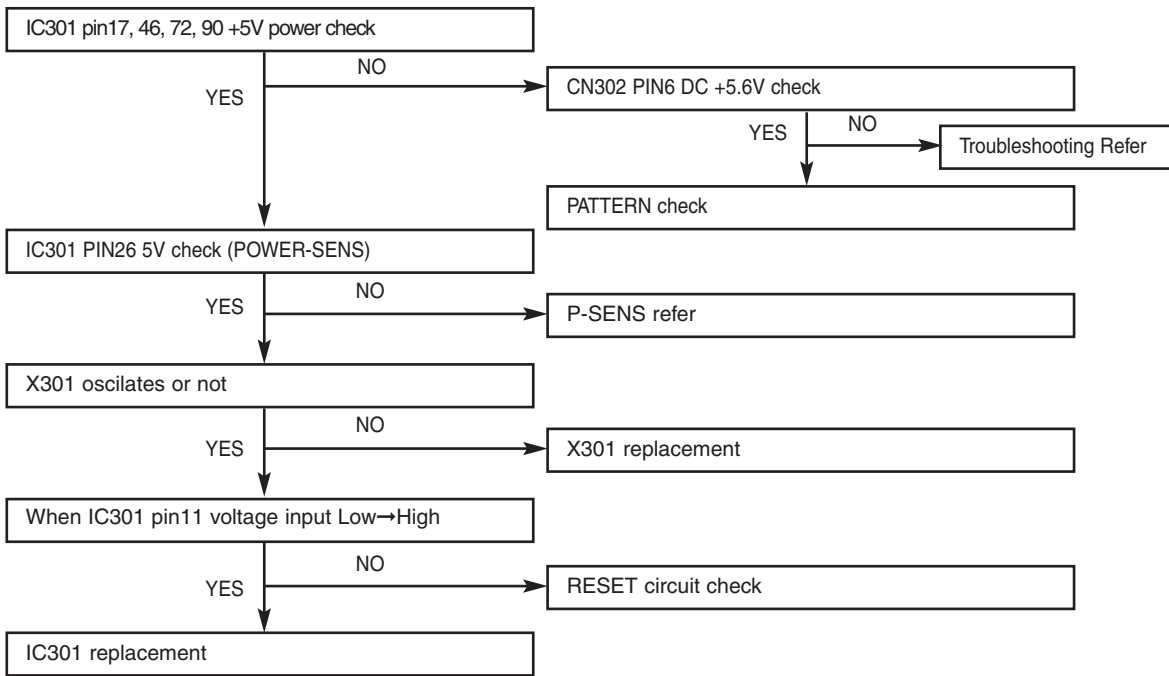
IC301 pin17, 46, 72, 90 +5V power check

NO

YES

CN302 PIN6 DC +5.6V check

YES

NO

Troubleshooting Refer

PATTERN check

IC301 PIN26 5V check (POWER-SENS)

NO

YES

P-SENS refer

X301 oscilates or not

NO

YES

X301 replacement

When IC301 pin11 voltage input Low→High

NO

YES

RESET circuit check

IC301 replacement